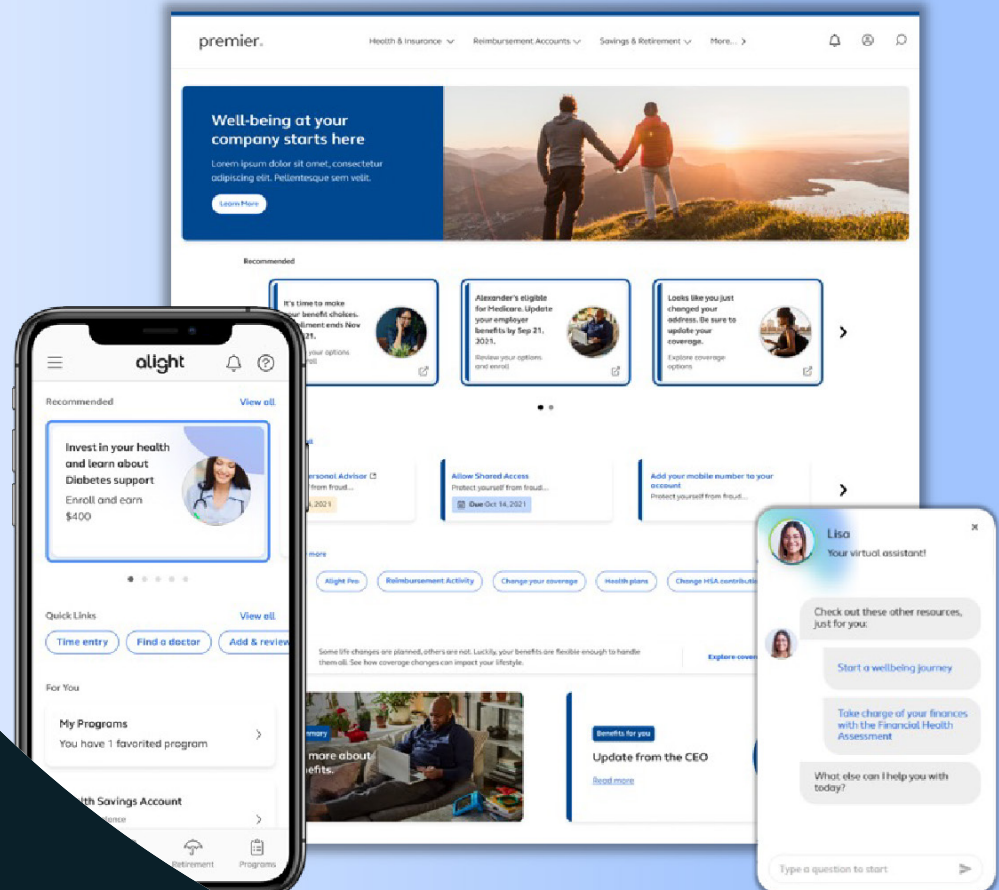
premier.

Health & Insurance Reimbursement Accounts Savings & Retirement More...

Well-being at your company starts here

Lorem ipsum dolor sit amet, consectetur adipiscing elit. Pellentesque sem velit.

Learn More

Recommended

It's time to make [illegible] benefit choices. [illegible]ollment ends Nov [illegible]

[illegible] your options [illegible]oll

Alexander's eligible for Medicare. Update your employer benefits by Sep 21, 2021.

Review your options and enroll

Looks like you just changed your address. Be sure to update your coverage.

Explore coverage options

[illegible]ersonal Advisor
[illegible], 2021

Allow Shared Access
Protect yourself from fraud...
Due Oct 14, 2021

Add your mobile number to your account
Protect yourself from fraud...

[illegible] more

Alight Pay Reimbursement Activity Change your coverage Health plans Change HSA contributio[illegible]

Some life changes are planned, others are not. Luckily, your benefits are flexible enough to handle them all. See how coverage changes can impact your lifestyle.

Explore cover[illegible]

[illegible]mmary
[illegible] more about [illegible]efits.

Benefits for you
Update from the CEO
Read more

alight

Recommended View all

Invest in your health and learn about Diabetes support
Enroll and earn $400

Quick Links View all

Time entry Find a doctor Add & review

For You

My Programs
You have 1 favorited program

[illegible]lth Savings Account
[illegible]ance

Retirement Programs

Lisa
Your virtual assistant!

Check out these other resources, just for you:

Start a wellbeing journey

Take charge of your finances with the Financial Health Assessment

What else can I help you with today?

Type a question to start